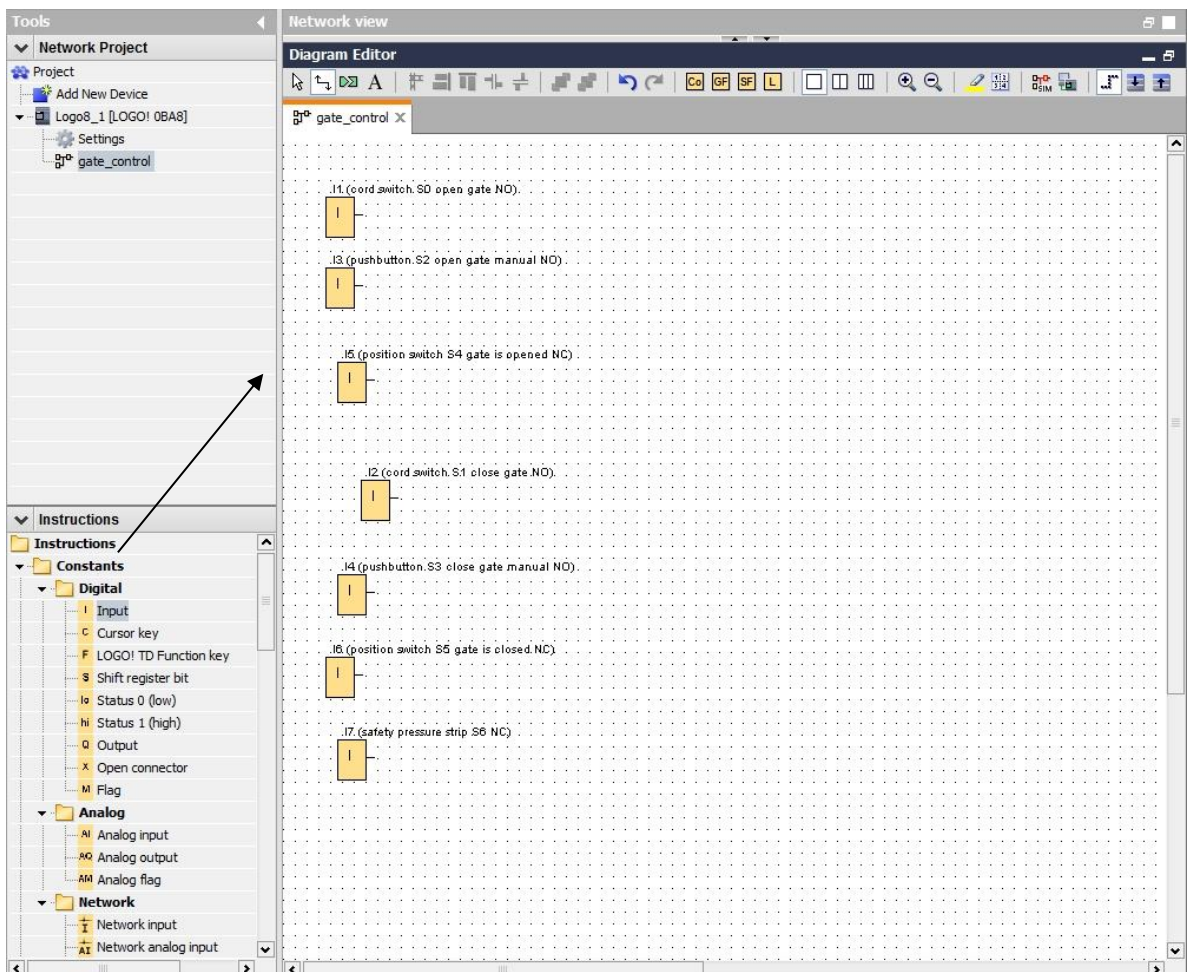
Tools

Network Project

Project

Add New Device

Logo8_1 [LOGO! 0BA8]

Settings

gate_control

Instructions

Instructions

Constants

Digital

I Input

C Cursor key

F LOGO! TD Function key

S Shift register bit

lo Status 0 (low)

hi Status 1 (high)

Q Output

X Open connector

M Flag

Analog

AI Analog input

AQ Analog output

AM Analog flag

Network

Network input

AI Network analog input

Network view

Diagram Editor

A

Co GF SF L

gate_control X

I1 (cord switch S0 open gate NO)

I

I3 (pushbutton S2 open gate manual NO)

I

I5 (position switch S4 gate is opened NC)

I

I2 (cord switch S1 close gate NO)

I

I4 (pushbutton S3 close gate manual NO)

I

I6 (position switch S5 gate is closed NC)

I

I7 (safety pressure strip S6 NC)

I